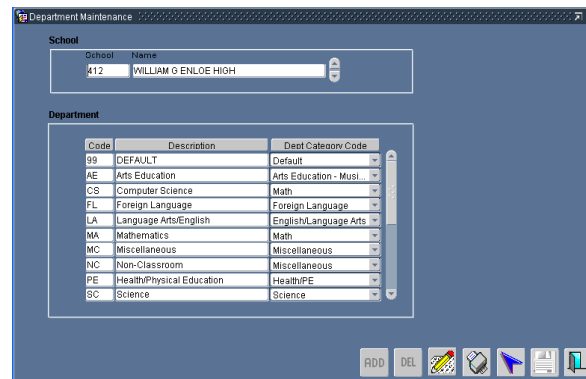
Department Maintenance

School

School Name
412 WILLIAM G ENLOE HIGH

Department

| Code | Description | Dept Category Code |
|---|---|---|
| 99 | DEFAULT | Default |
| AE | Arts Education | Arts Education - Musi... |
| CS | Computer Science | Math |
| FL | Foreign Language | Foreign Language |
| LA | Language Arts/English | English/Language Arts |
| MA | Mathematics | Math |
| MC | Miscellaneous | Miscellaneous |
| NC | Non-Classroom | Miscellaneous |
| PE | Health/Physical Education | Health/PE |
| SC | Science | Science |

ADD DEL